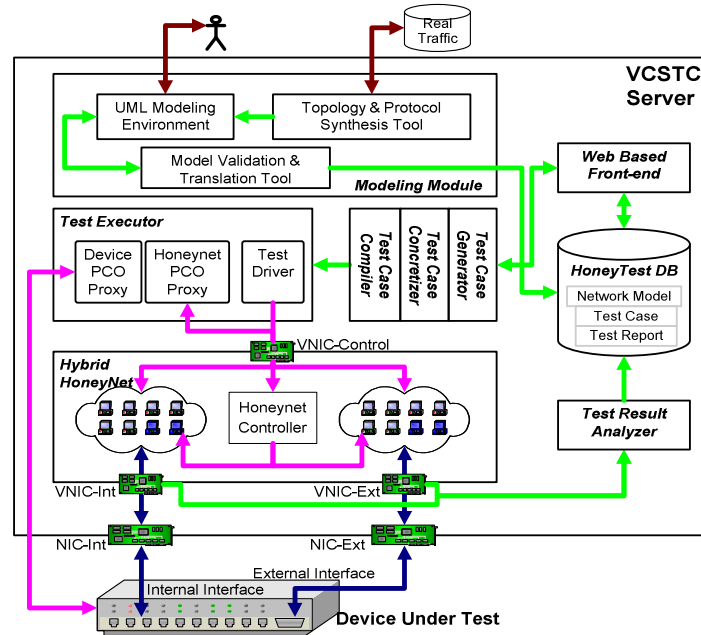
Real Traffic

VCSTC Server

UML Modeling Environment

Topology & Protocol Synthesis Tool

Model Validation & Translation Tool

Modeling Module

Web Based Front-end

Test Executor

Device PCO Proxy

Honeynet PCO Proxy

Test Driver

Test Case Compiler

Test Case Concretizer

Test Case Generator

HoneyTest DB

Network Model

Test Case

Test Report

VNIC-Control

Hybrid HoneyNet

Honeynet Controller

Test Result Analyzer

VNIC-Int

VNIC-Ext

NIC-Int

NIC-Ext

External Interface

Internal Interface

Device Under Test